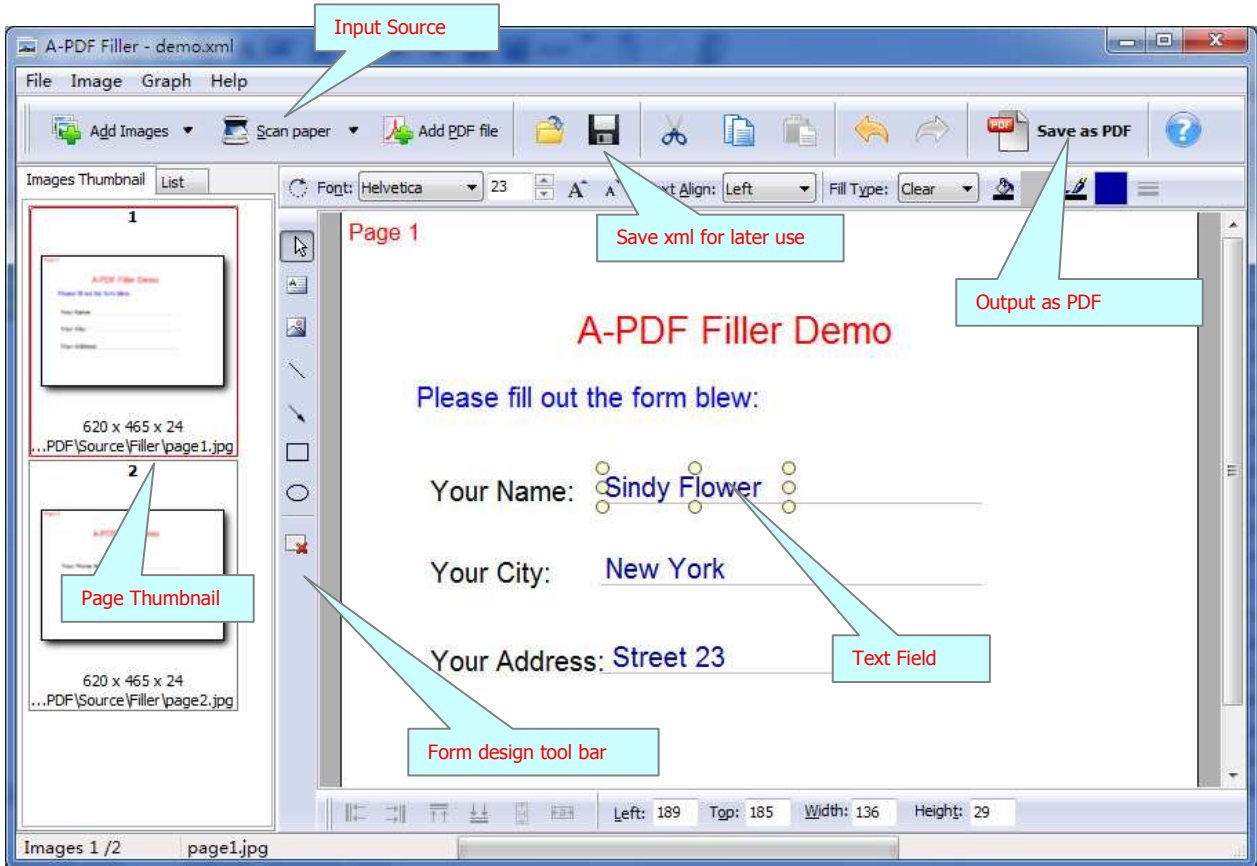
A-PDF Filler - demo.xml

Input Source

File Image Graph Help

Add Images Scan paper Add PDF file Save as PDF

Images Thumbnail List

Font: Helvetica 23 Text Align: Left Fill Type: Clear

1

620 x 465 x 24
...PDF\Source\Filler\page1.jpg

2

620 x 465 x 24
...PDF\Source\Filler\page2.jpg

Page Thumbnail

Page 1

Save xml for later use

Output as PDF

A-PDF Filler Demo

Please fill out the form blew:

Your Name: Sindy Flower

Your City: New York

Your Address: Street 23

Text Field

Form design tool bar

Left: 189 Top: 185 Width: 136 Height: 29

Images 1 /2 page1.jpg